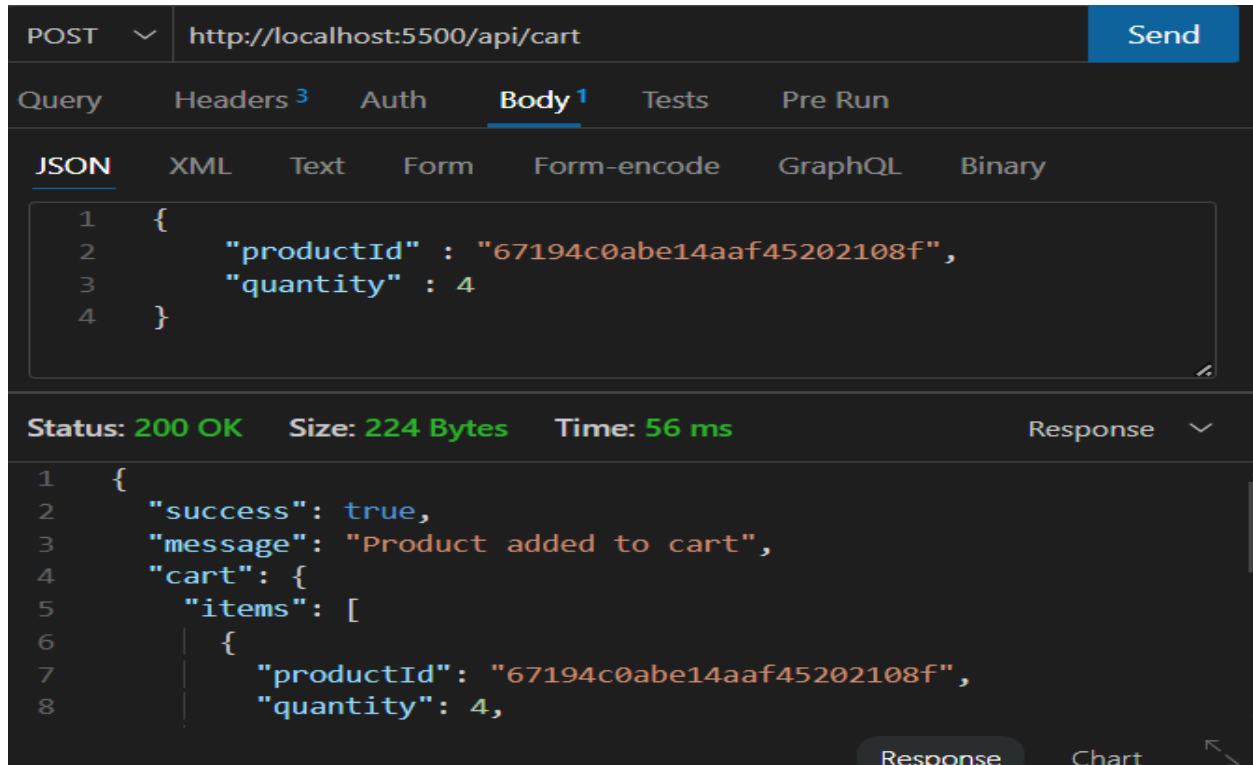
POST http://localhost:5500/api/cart Send

Query Headers 3 Auth Body 1 Tests Pre Run

JSON XML Text Form Form-encode GraphQL Binary

1 {
2 "productId" : "67194c0abe14aaf45202108f",
3 "quantity" : 4
4 }

Status: 200 OK Size: 224 Bytes Time: 56 ms Response

1 {
2 "success": true,
3 "message": "Product added to cart",
4 "cart": {
5 "items": [
6 {
7 "productId": "67194c0abe14aaf45202108f",
8 "quantity": 4,

Response Chart